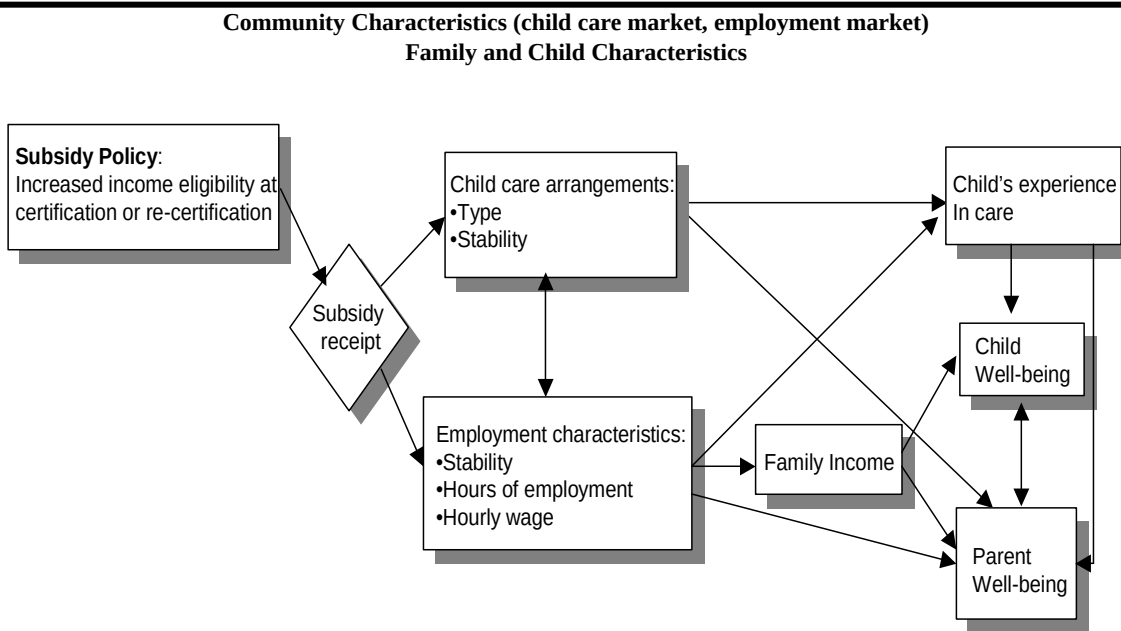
Community Characteristics (child care market, employment market)
Family and Child Characteristics

Subsidy Policy: Increased income eligibility at certification or re-certification

Subsidy receipt

Child care arrangements:
•Type
•Stability

Employment characteristics:
•Stability
•Hours of employment
•Hourly wage

Family Income

Child's experience In care

Child Well-being

Parent Well-being